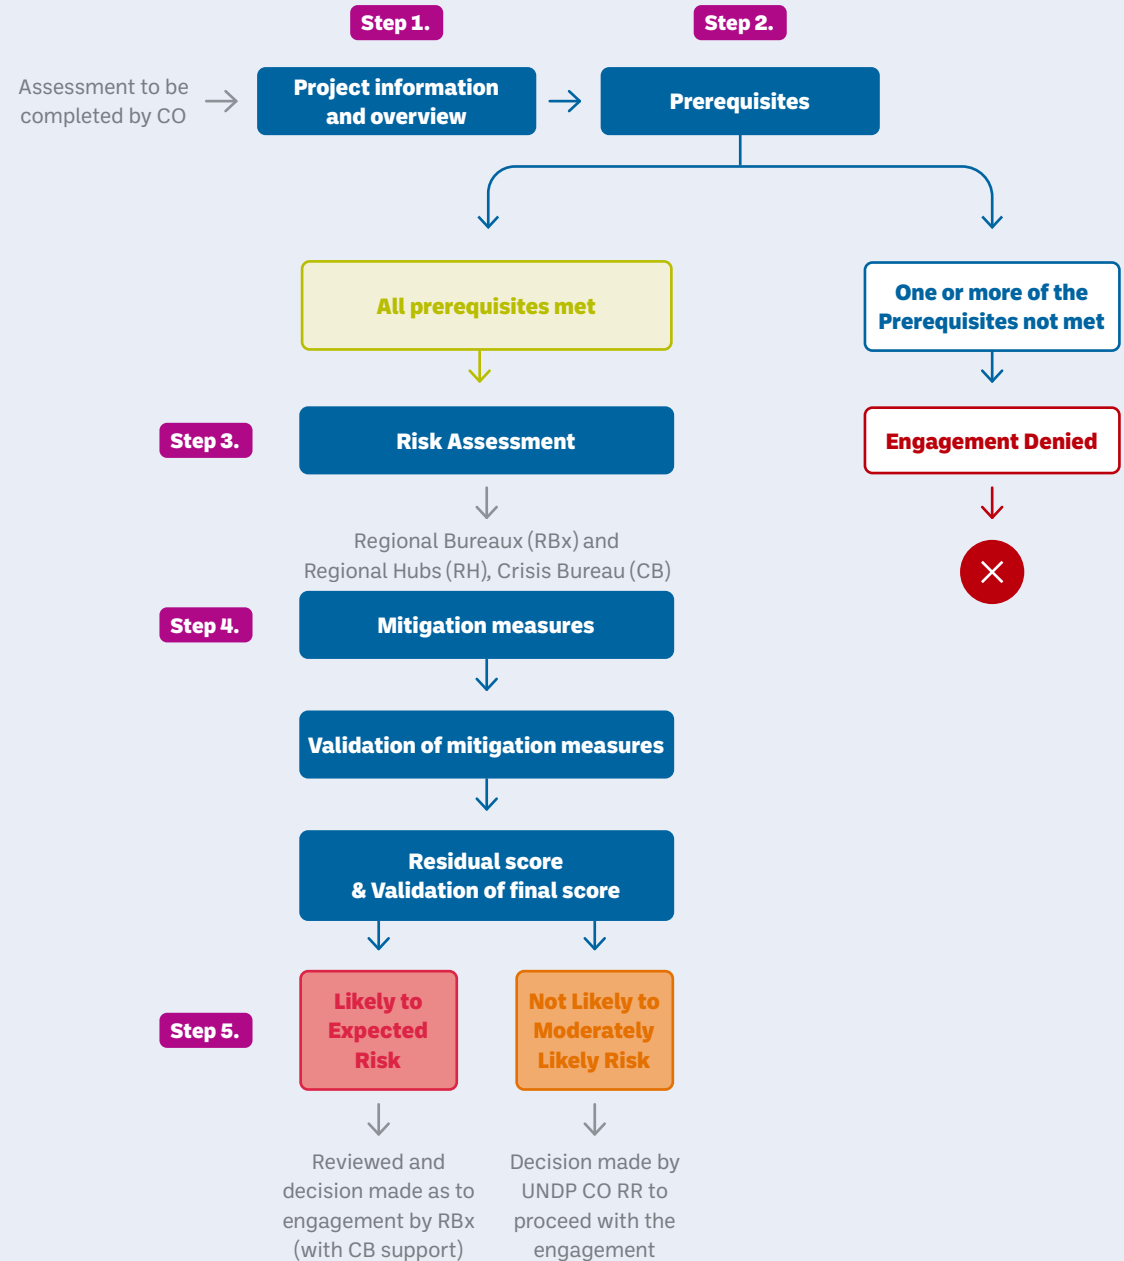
Step 1.

Step 2.

Assessment to be completed by CO

Project information and overview

Prerequisites

All prerequisites met

One or more of the Prerequisites not met

Step 3.

Risk Assessment

Engagement Denied

Regional Bureaux (RBx) and Regional Hubs (RH), Crisis Bureau (CB)

Step 4.

Mitigation measures

Validation of mitigation measures

Residual score & Validation of final score

Step 5.

Likely to Expected Risk

Not Likely to Moderately Likely Risk

Reviewed and decision made as to engagement by RBx (with CB support)

Decision made by UNDP CO RR to proceed with the engagement